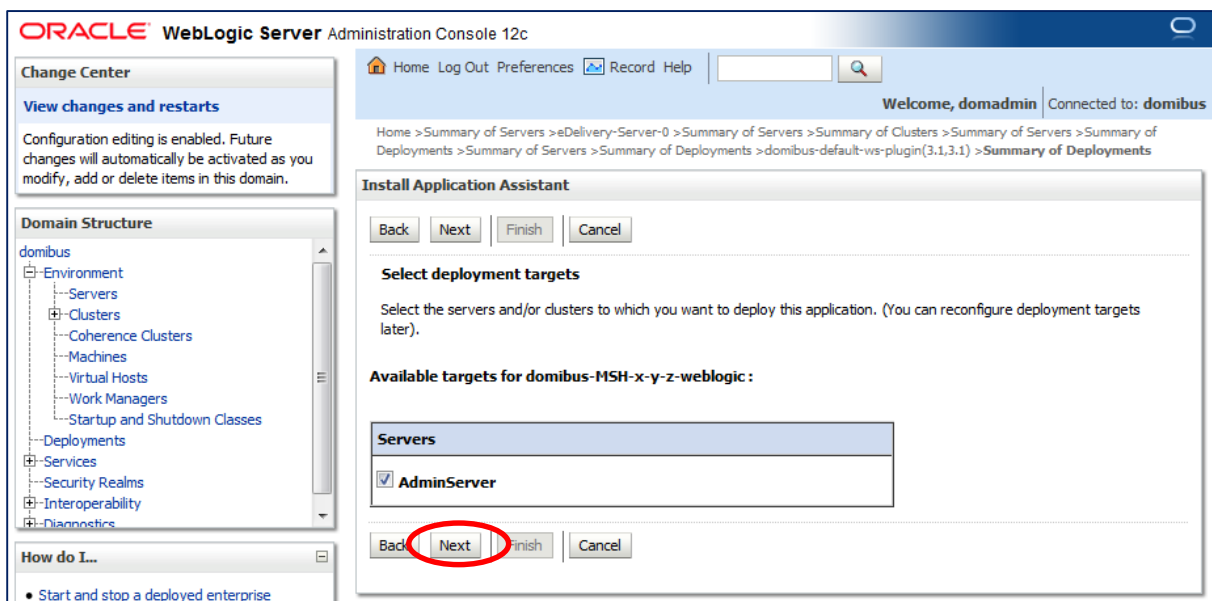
ORACLE WebLogic Server Administration Console 12c

Change Center

View changes and restarts

Configuration editing is enabled. Future changes will automatically be activated as you modify, add or delete items in this domain.

Domain Structure

domibus
Environment
Servers
Clusters
Coherence Clusters
Machines
Virtual Hosts
Work Managers
Startup and Shutdown Classes
Deployments
Services
Security Realms
Interoperability
Diagnostics

How do I...

• Start and stop a deployed enterprise

Home Log Out Preferences Record Help

Welcome, domadmin Connected to: domibus

Home >Summary of Servers >eDelivery-Server-0 >Summary of Servers >Summary of Clusters >Summary of Servers >Summary of Deployments >Summary of Servers >Summary of Deployments >domibus-default-ws-plugin(3.1,3.1) >Summary of Deployments

Install Application Assistant

Back Next Finish Cancel

Select deployment targets

Select the servers and/or clusters to which you want to deploy this application. (You can reconfigure deployment targets later).

Available targets for domibus-MSH-x-y-z-weblogic :

| Servers |
|---|
| AdminServer |

Back Next Finish Cancel